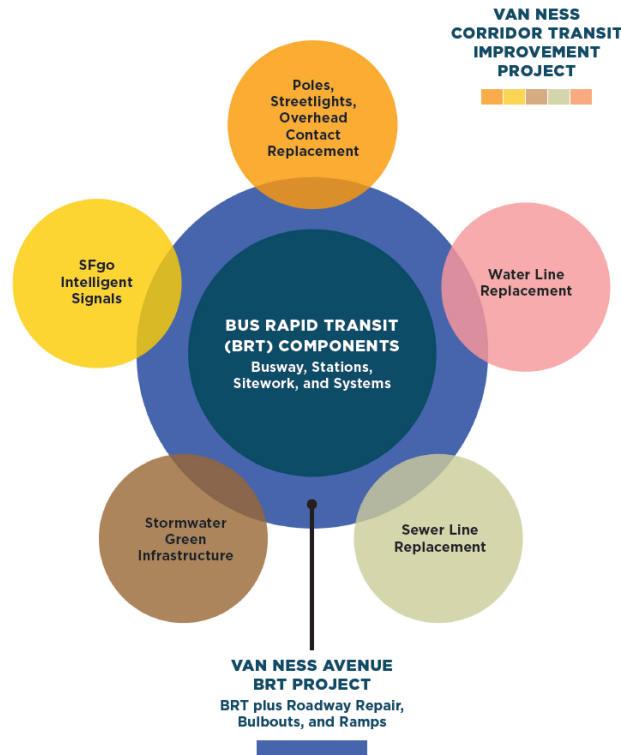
VAN NESS CORRIDOR TRANSIT IMPROVEMENT PROJECT

Poles, Streetlights, Overhead Contact Replacement

SFgo Intelligent Signals

Water Line Replacement

BUS RAPID TRANSIT (BRT) COMPONENTS
Busway, Stations, Sitework, and Systems

Stormwater Green Infrastructure

Sewer Line Replacement

VAN NESS AVENUE BRT PROJECT
BRT plus Roadway Repair, Bulbouts, and Ramps